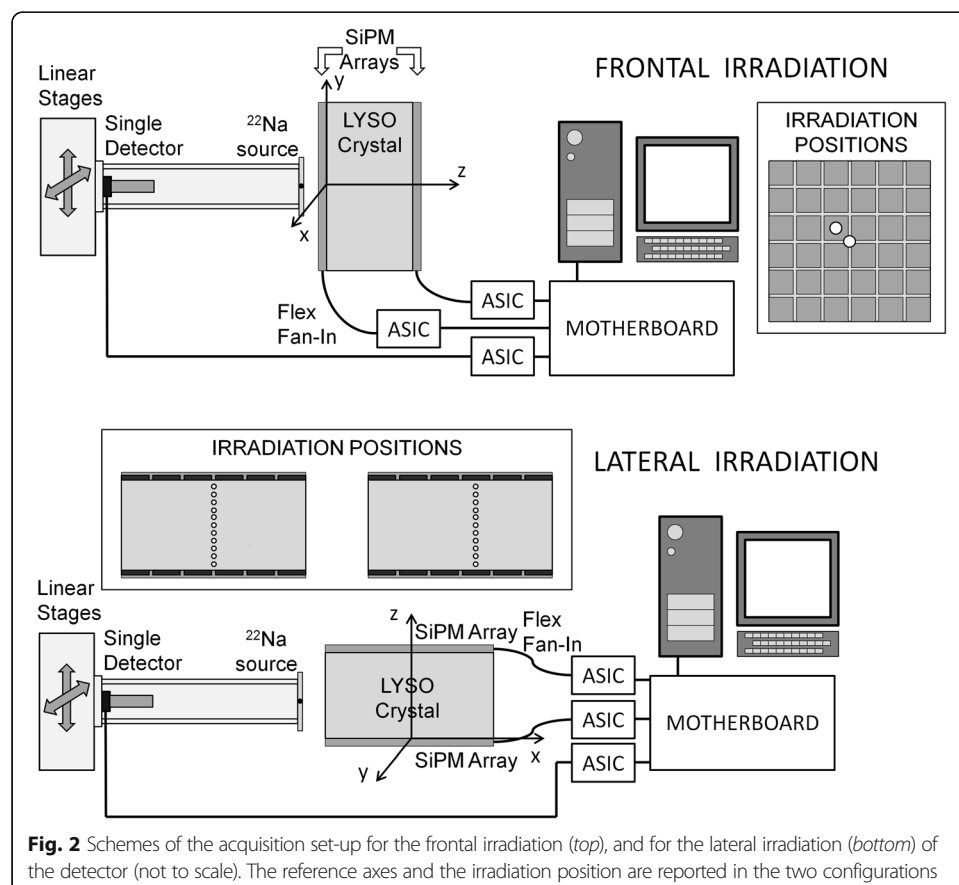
SiPM Arrays

FRONTAL IRRADIATION

Linear Stages

Single Detector

$^{22}$Na source

y

LYSO Crystal

z

x

IRRADIATION POSITIONS

Flex Fan-In

ASIC

ASIC

ASIC

MOTHERBOARD

IRRADIATION POSITIONS

LATERAL IRRADIATION

Linear Stages

Single Detector

$^{22}$Na source

z

SiPM Array

Flex Fan-In

LYSO Crystal

ASIC

ASIC

MOTHERBOARD

y

SiPM Array

x

ASIC

**Fig. 2** Schemes of the acquisition set-up for the frontal irradiation (*top*), and for the lateral irradiation (*bottom*) of the detector (not to scale). The reference axes and the irradiation position are reported in the two configurations